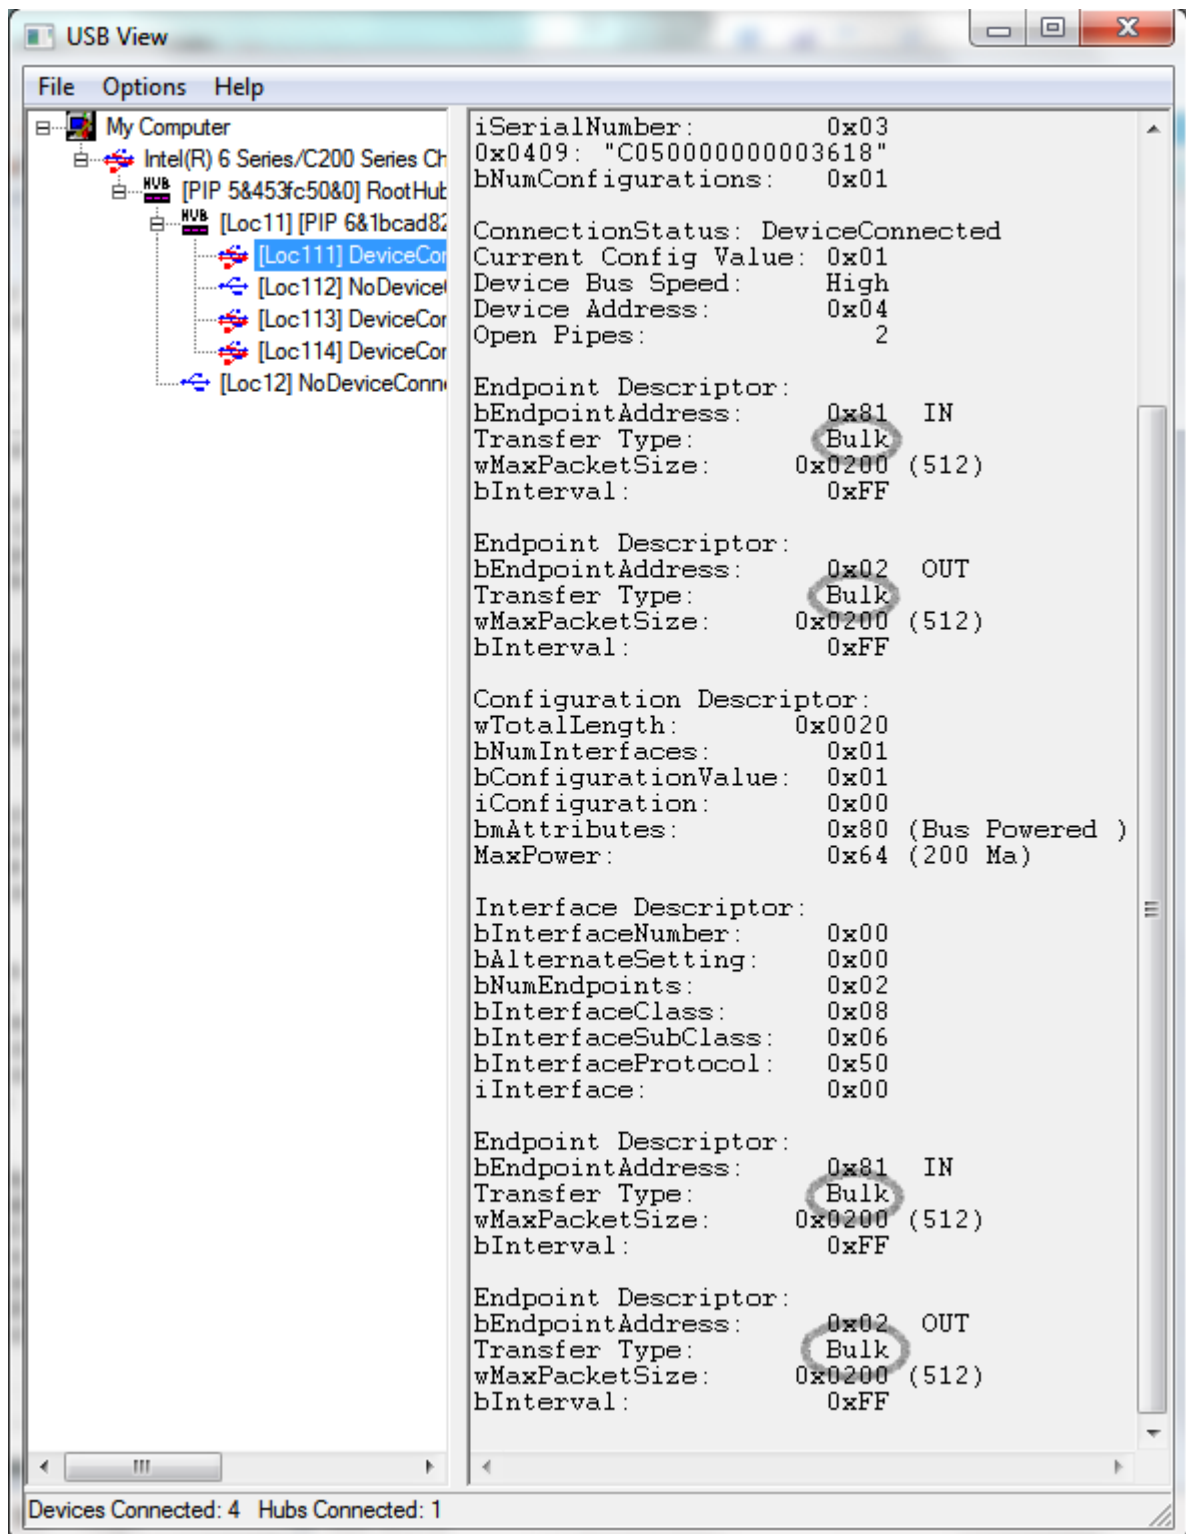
USB View

File Options Help

My Computer
Intel(R) 6 Series/C200 Series Ch
HUB [PIP 5&453fc50&0] RootHub
HUB [Loc11] [PIP 6&1bcad82
[Loc111] DeviceCon
[Loc112] NoDevice
[Loc113] DeviceCor
[Loc114] DeviceCor
[Loc12] NoDeviceConn

iSerialNumber: 0x03
0x0409: "C050000000003618"
bNumConfigurations: 0x01

ConnectionStatus: DeviceConnected
Current Config Value: 0x01
Device Bus Speed: High
Device Address: 0x04
Open Pipes: 2

Endpoint Descriptor:
bEndpointAddress: 0x81 IN
Transfer Type: Bulk
wMaxPacketSize: 0x0200 (512)
bInterval: 0xFF

Endpoint Descriptor:
bEndpointAddress: 0x02 OUT
Transfer Type: Bulk
wMaxPacketSize: 0x0200 (512)
bInterval: 0xFF

Configuration Descriptor:
wTotalLength: 0x0020
bNumInterfaces: 0x01
bConfigurationValue: 0x01
iConfiguration: 0x00
bmAttributes: 0x80 (Bus Powered )
MaxPower: 0x64 (200 Ma)

Interface Descriptor:
bInterfaceNumber: 0x00
bAlternateSetting: 0x00
bNumEndpoints: 0x02
bInterfaceClass: 0x08
bInterfaceSubClass: 0x06
bInterfaceProtocol: 0x50
iInterface: 0x00

Endpoint Descriptor:
bEndpointAddress: 0x81 IN
Transfer Type: Bulk
wMaxPacketSize: 0x0200 (512)
bInterval: 0xFF

Endpoint Descriptor:
bEndpointAddress: 0x02 OUT
Transfer Type: Bulk
wMaxPacketSize: 0x0200 (512)
bInterval: 0xFF

Devices Connected: 4 Hubs Connected: 1